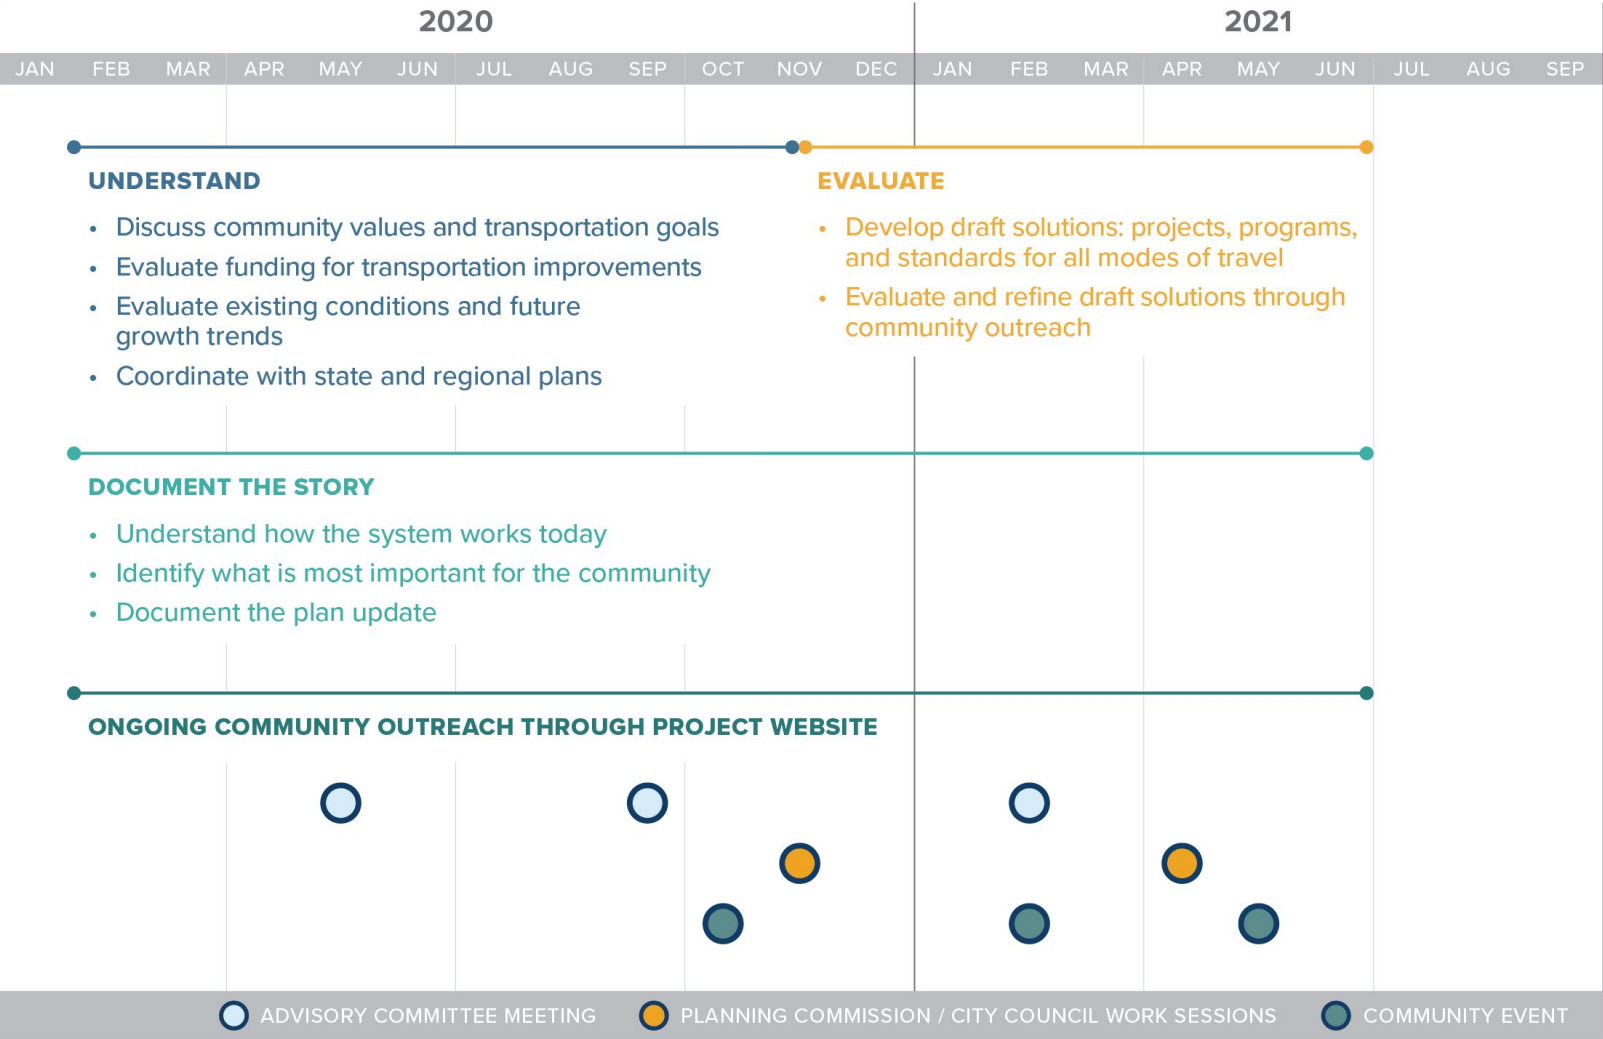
2020

2021

JAN FEB MAR APR MAY JUN JUL AUG SEP OCT NOV DEC JAN FEB MAR APR MAY JUN JUL AUG SEP

UNDERSTAND

- Discuss community values and transportation goals
- Evaluate funding for transportation improvements
- Evaluate existing conditions and future growth trends
- Coordinate with state and regional plans

EVALUATE

- Develop draft solutions: projects, programs, and standards for all modes of travel
- Evaluate and refine draft solutions through community outreach

DOCUMENT THE STORY

- Understand how the system works today
- Identify what is most important for the community
- Document the plan update

ONGOING COMMUNITY OUTREACH THROUGH PROJECT WEBSITE

ADVISORY COMMITTEE MEETING PLANNING COMMISSION / CITY COUNCIL WORK SESSIONS COMMUNITY EVENT